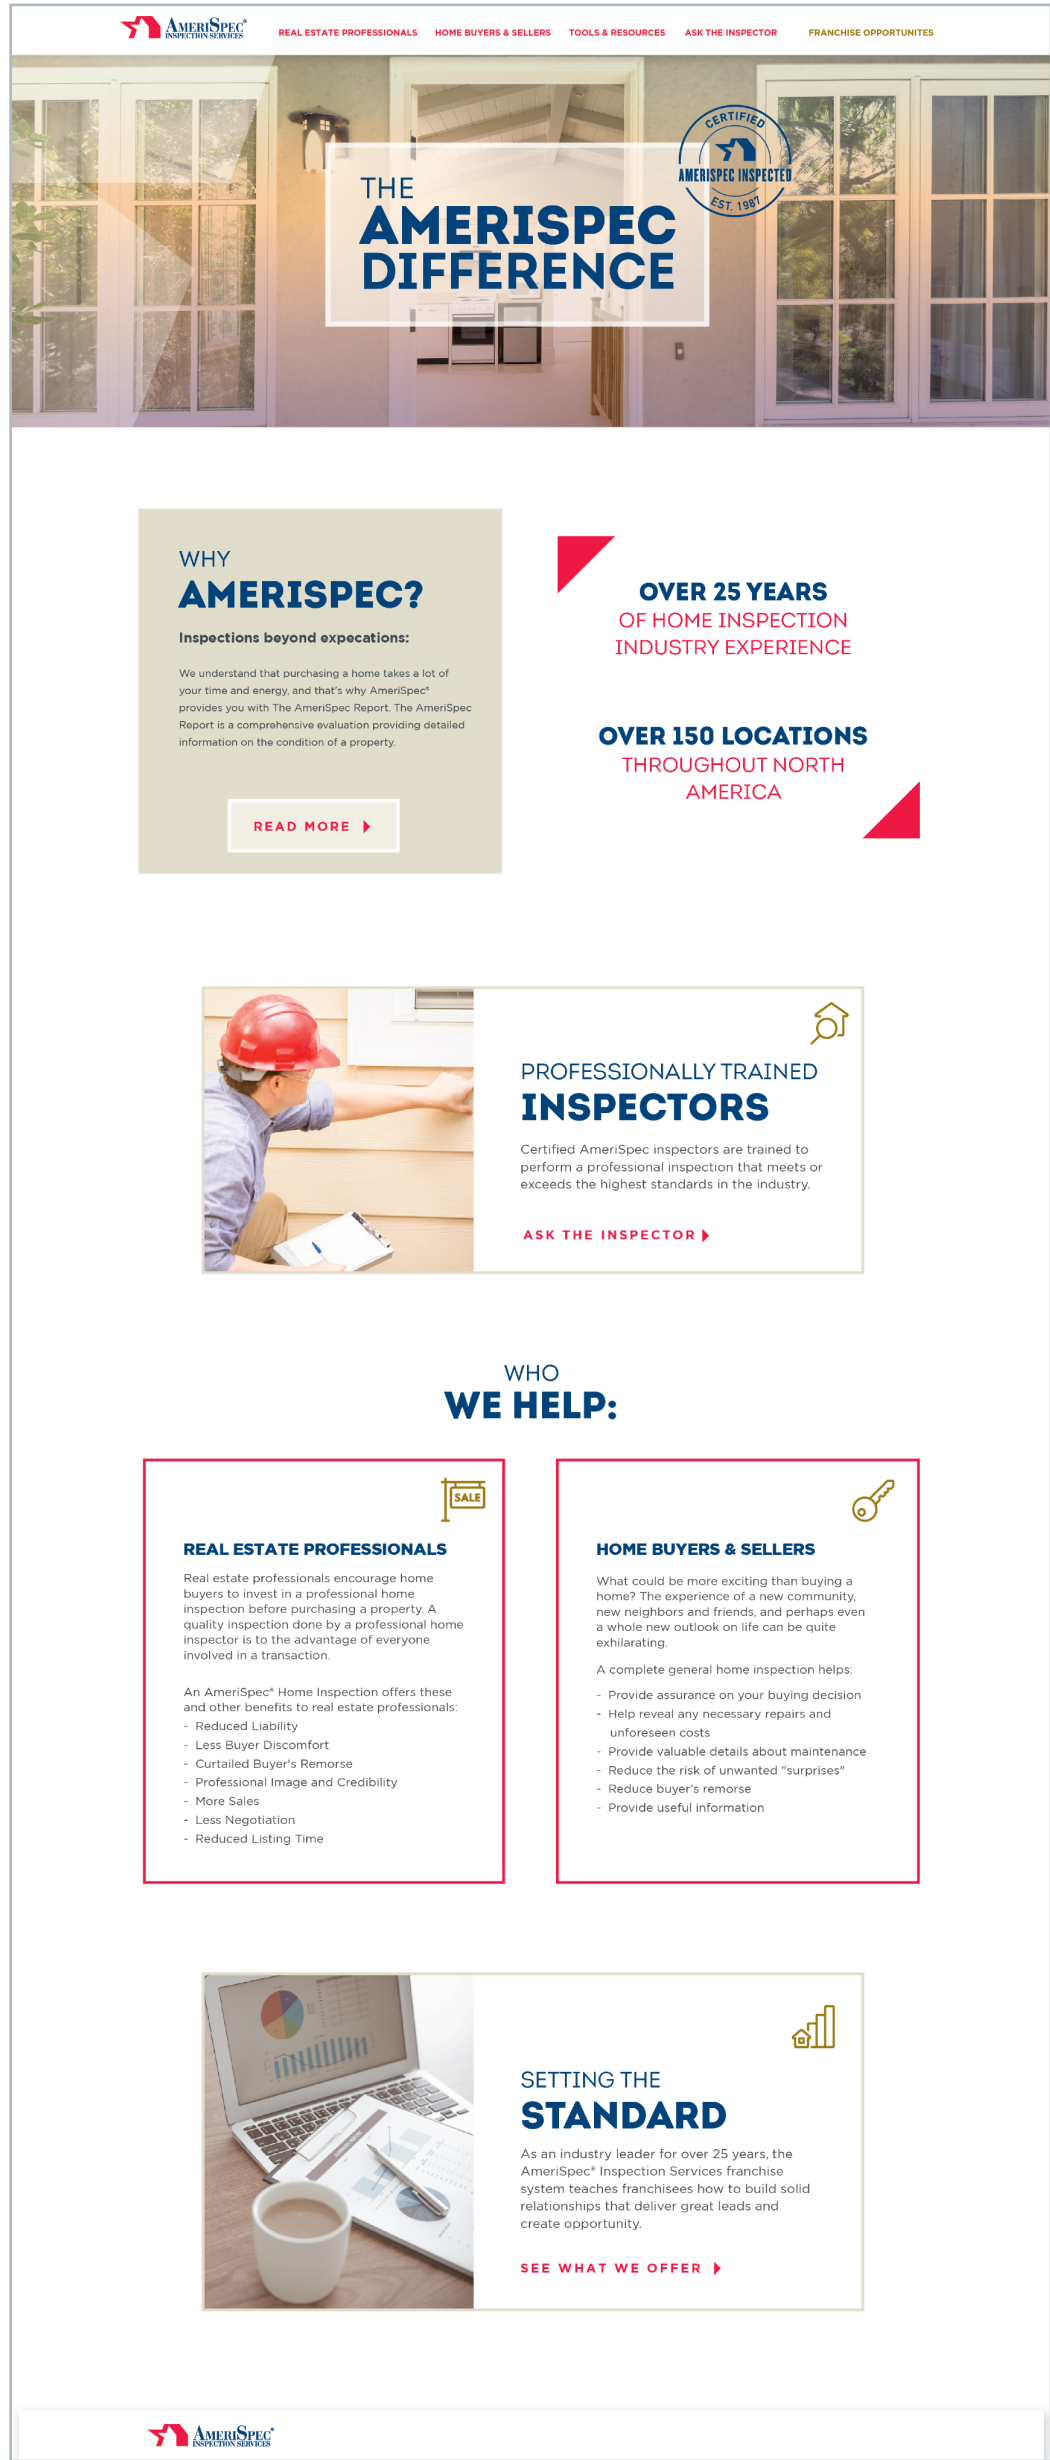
AMERISPEC® INSPECTION SERVICES

REAL ESTATE PROFESSIONALS HOME BUYERS & SELLERS TOOLS & RESOURCES ASK THE INSPECTOR FRANCHISE OPPORTUNITES

THE AMERISPEC DIFFERENCE

CERTIFIED AMERISPEC INSPECTED EST. 1987

WHY AMERISPEC?

Inspections beyond expecations:

We understand that purchasing a home takes a lot of your time and energy, and that's why AmeriSpec® provides you with The AmeriSpec Report. The AmeriSpec Report is a comprehensive evaluation providing detailed information on the condition of a property.

READ MORE

OVER 25 YEARS OF HOME INSPECTION INDUSTRY EXPERIENCE

OVER 150 LOCATIONS THROUGHOUT NORTH AMERICA

PROFESSIONALLY TRAINED INSPECTORS

Certified AmeriSpec inspectors are trained to perform a professional inspection that meets or exceeds the highest standards in the industry.

ASK THE INSPECTOR

WHO WE HELP:

SALE

REAL ESTATE PROFESSIONALS

Real estate professionals encourage home buyers to invest in a professional home inspection before purchasing a property. A quality inspection done by a professional home inspector is to the advantage of everyone involved in a transaction.

An AmeriSpec® Home Inspection offers these and other benefits to real estate professionals:
- Reduced Liability
- Less Buyer Discomfort
- Curtailed Buyer's Remorse
- Professional Image and Credibility
- More Sales
- Less Negotiation
- Reduced Listing Time

HOME BUYERS & SELLERS

What could be more exciting than buying a home? The experience of a new community, new neighbors and friends, and perhaps even a whole new outlook on life can be quite exhilarating.

A complete general home inspection helps:
- Provide assurance on your buying decision
- Help reveal any necessary repairs and unforeseen costs
- Provide valuable details about maintenance
- Reduce the risk of unwanted "surprises"
- Reduce buyer's remorse
- Provide useful information

SETTING THE STANDARD

As an industry leader for over 25 years, the AmeriSpec® Inspection Services franchise system teaches franchisees how to build solid relationships that deliver great leads and create opportunity.

SEE WHAT WE OFFER

AMERISPEC® INSPECTION SERVICES